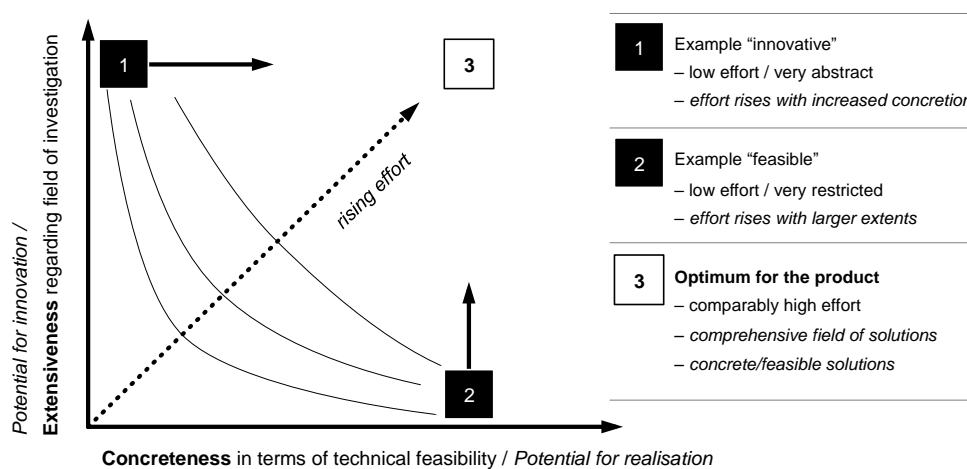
Potential for innovation /
Extensiveness regarding field of investigation

1

3

rising effort

2

Concreteness in terms of technical feasibility / Potential for realisation

1 Example “innovative”
– low effort / very abstract
– effort rises with increased concretio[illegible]

2 Example “feasible”
– low effort / very restricted
– effort rises with larger extents

3 Optimum for the product
– comparably high effort
– comprehensive field of solutions
– concrete/feasible solutions